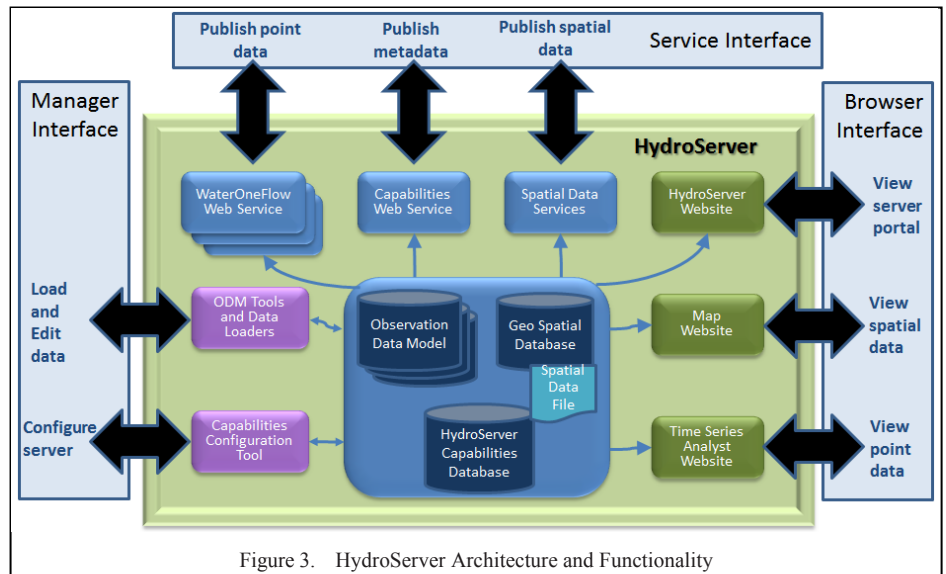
Publish point data

Publish metadata

Publish spatial data

Service Interface

Manager Interface

Browser Interface

HydroServer

WaterOneFlow Web Service

Capabilities Web Service

Spatial Data Services

HydroServer Website

View server portal

Load and Edit data

ODM Tools and Data Loaders

Observation Data Model

Geo Spatial Database

Spatial Data File

Map Website

View spatial data

Configure server

Capabilities Configuration Tool

HydroServer Capabilities Database

Time Series Analyst Website

View point data

Figure 3. HydroServer Architecture and Functionality